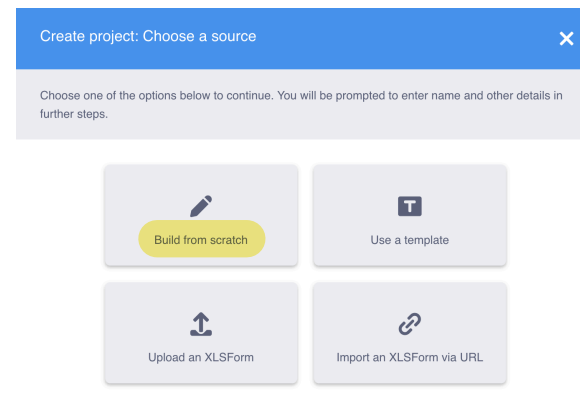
Create project: Choose a source

×

Choose one of the options below to continue. You will be prompted to enter name and other details in further steps.

Build from scratch

T

Use a template

Upload an XLSForm

Import an XLSForm via URL